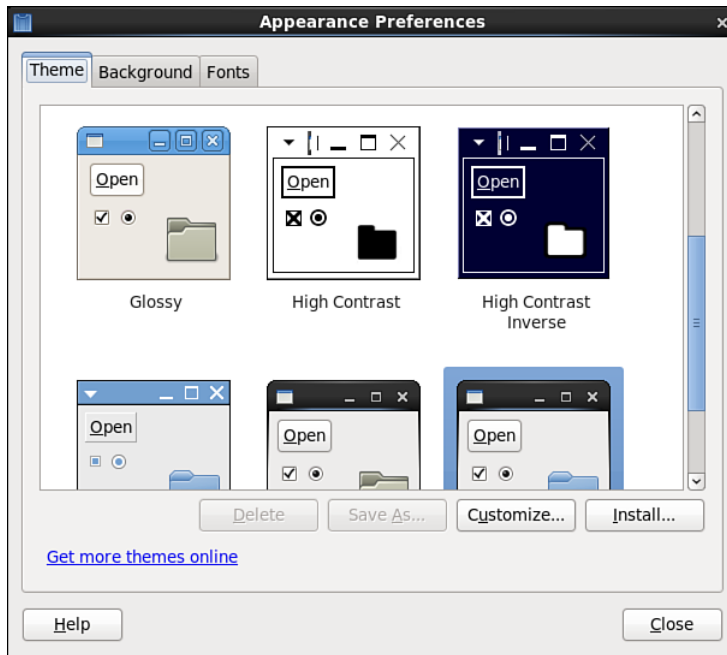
Appearance Preferences

Theme
Background
Fonts

Open
Glossy

Open
High Contrast

Open
High Contrast Inverse

Open

Open

Open

Delete
Save As...
Customize...
Install...

Get more themes online

Help
Close